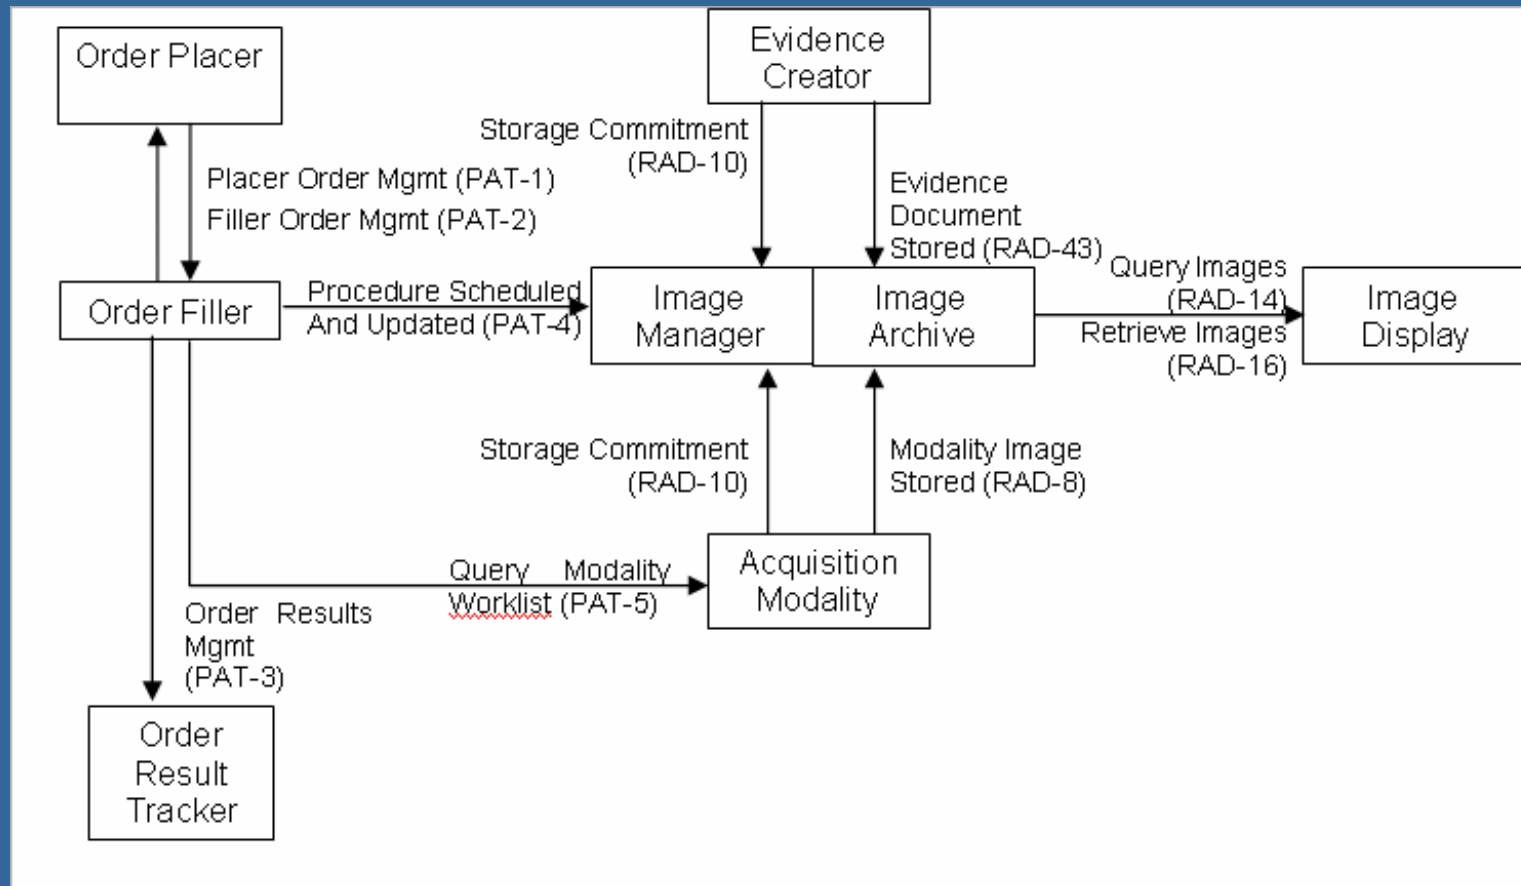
Order Placer

Evidence Creator

Storage Commitment (RAD-10)

Placer Order Mgmt (PAT-1)

Filler Order Mgmt (PAT-2)

Evidence Document Stored (RAD-43)

Query Images (RAD-14)

Order Filler

Procedure Scheduled And Updated (PAT-4)

Image Manager

Image Archive

Image Display

Retrieve Images (RAD-16)

Storage Commitment (RAD-10)

Modality Image Stored (RAD-8)

Acquisition Modality

Query Modality Worklist (PAT-5)

Order Results Mgmt (PAT-3)

Order Result Tracker